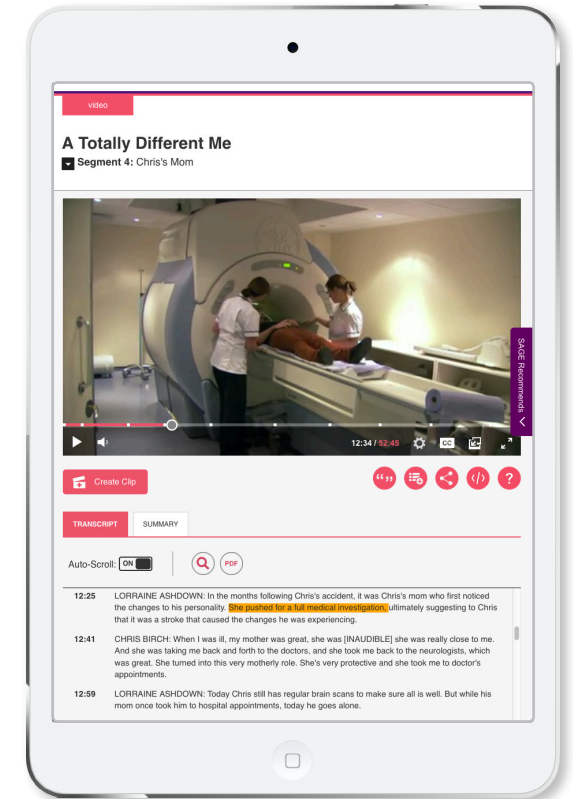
video

A Totally Different Me

Segment 4: Chris's Mom

12:34 / 52:45

CC

SAGE Recommends

Create Clip

PDF

TRANSCRIPT

SUMMARY

Auto-Scroll: ON

12:25 LORRAINE ASHDOWN: In the months following Chris's accident, it was Chris's mom who first noticed the changes to his personality. She pushed for a full medical investigation, ultimately suggesting to Chris that it was a stroke that caused the changes he was experiencing.

12:41 CHRIS BIRCH: When I was ill, my mother was great, she was [INAUDIBLE] she was really close to me. And she was taking me back and forth to the doctors, and she took me back to the neurologists, which was great. She turned into this very motherly role. She's very protective and she took me to doctor's appointments.

12:59 LORRAINE ASHDOWN: Today Chris still has regular brain scans to make sure all is well. But while his mom once took him to hospital appointments, today he goes alone.